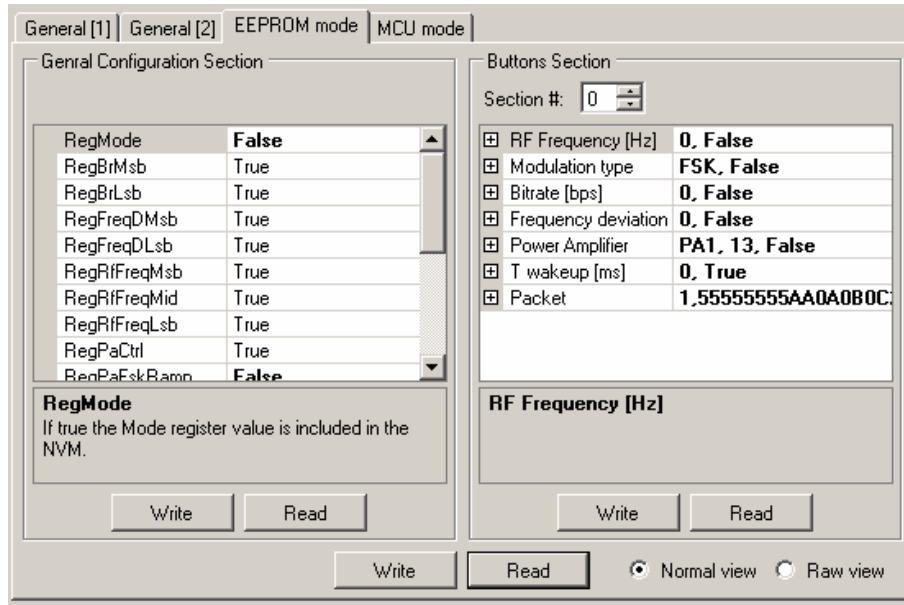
General [1] | General [2] | EEPROM mode | MCU mode

Genral Configuration Section

| RegMode | False |
|---|---|
| RegBrMsb | True |
| RegBrLsb | True |
| RegFreqDMsb | True |
| RegFreqDLsb | True |
| RegRfFreqMsb | True |
| RegRfFreqMid | True |
| RegRfFreqLsb | True |
| RegPaCtrl | True |
| RegPaFskRamp | False |

RegMode
If true the Mode register value is included in the NVM.

Write Read

Buttons Section

Section #: 0

| RF Frequency [Hz] | 0, False |
|---|---|
| Modulation type | FSK, False |
| Bitrate [bps] | 0, False |
| Frequency deviation | 0, False |
| Power Amplifier | PA1, 13, False |
| T wakeup [ms] | 0, True |
| Packet | 1,55555555AA0A0B0C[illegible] |

RF Frequency [Hz]

Write Read

Write Read Normal view Raw view